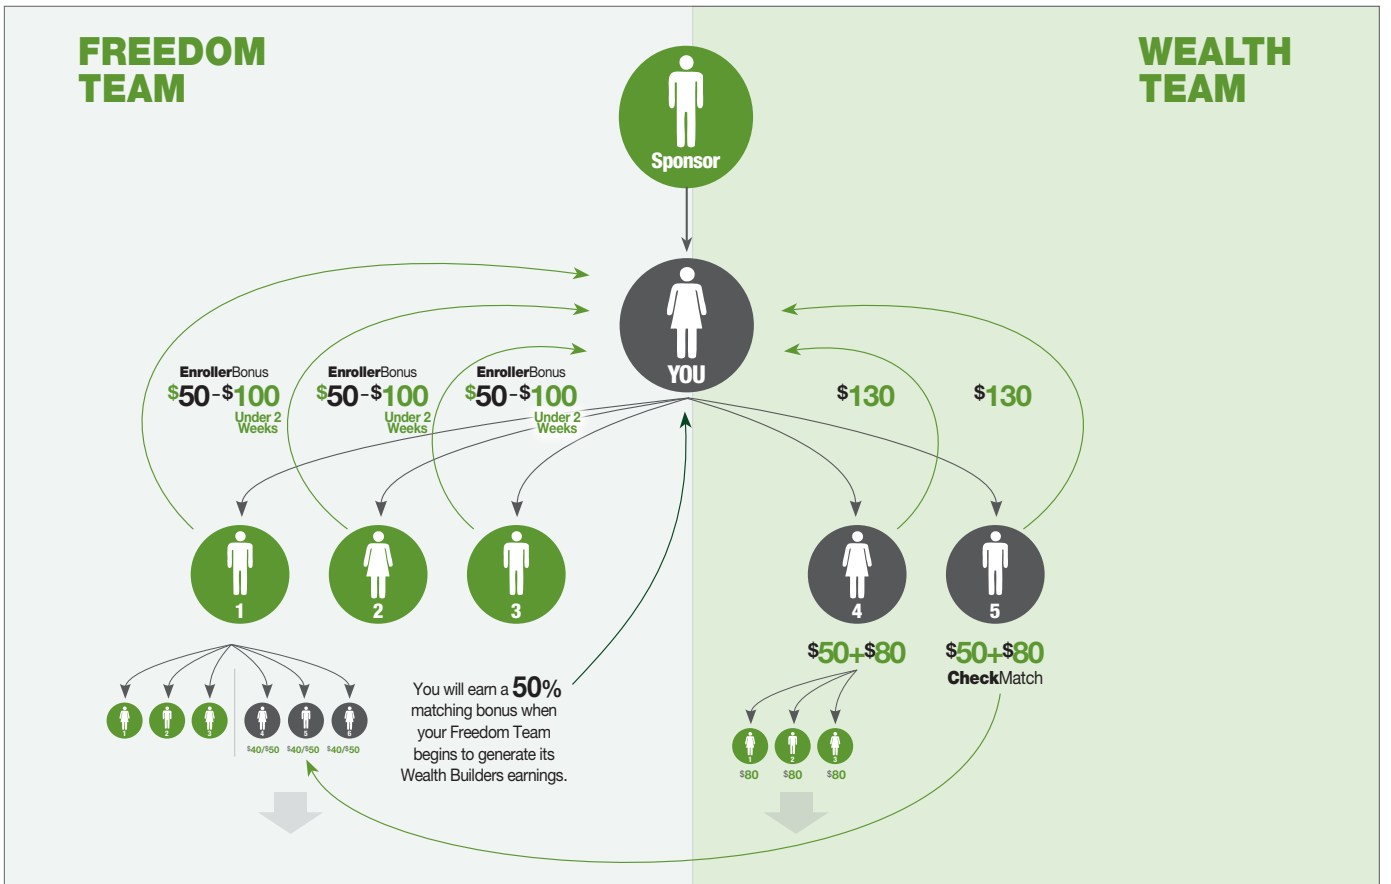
FREEDOM TEAM

WEALTH TEAM

Sponsor

YOU

EnrollerBonus
$50-$100
Under 2 Weeks

EnrollerBonus
$50-$100
Under 2 Weeks

EnrollerBonus
$50-$100
Under 2 Weeks

$130

$130

1

2

3

4

5

$50+$80

$50+$80
CheckMatch

1 2 3 4 5 6

$40/$50 $40/$50 $40/$50

You will earn a 50% matching bonus when your Freedom Team begins to generate its Wealth Builders earnings.

1 2 3

$80 $80 $80